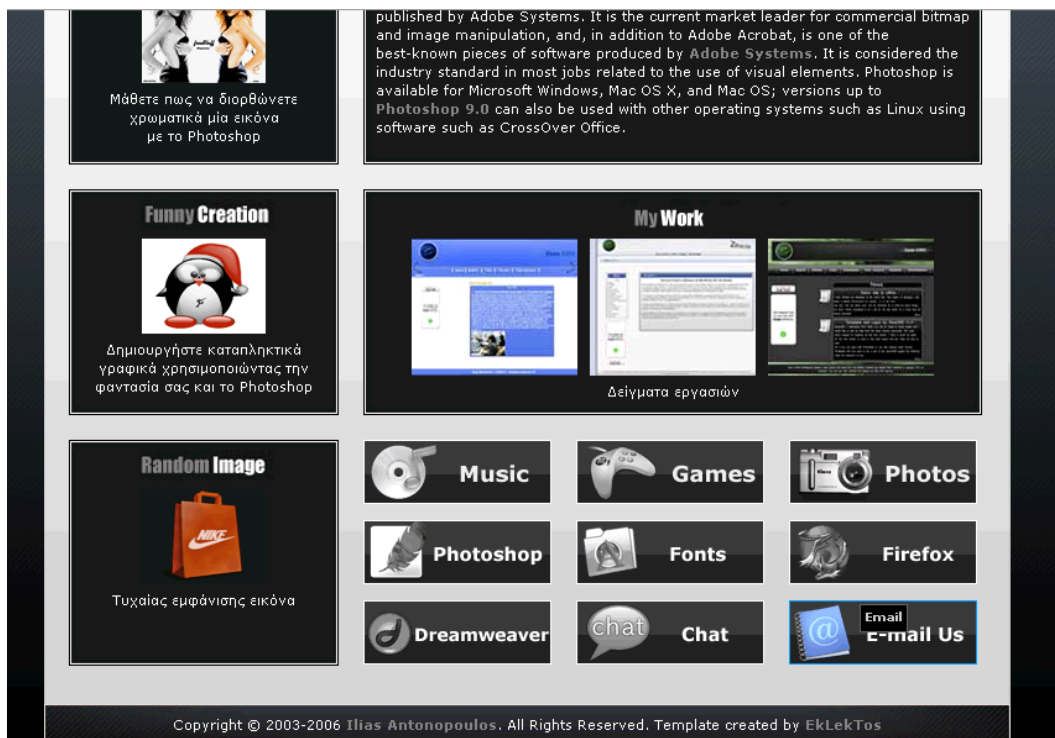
Μάθετε πως να διορθώνετε χρωματικά μία εικόνα με το Photoshop

published by Adobe Systems. It is the current market leader for commercial bitmap and image manipulation, and, in addition to Adobe Acrobat, is one of the best-known pieces of software produced by Adobe Systems. It is considered the industry standard in most jobs related to the use of visual elements. Photoshop is available for Microsoft Windows, Mac OS X, and Mac OS; versions up to Photoshop 9.0 can also be used with other operating systems such as Linux using software such as CrossOver Office.

Funny Creation

Δημιουργήστε καταπληκτικά γραφικά χρησιμοποιώντας την φαντασία σας και το Photoshop

My Work

Δείγματα εργασιών

Random Image

NIKE

Τυχαίας εμφάνισης εικόνα

Music

Games

Photos

Photoshop

Fonts

Firefox

Dreamweaver

chat

Chat

Email

E-mail Us

Copyright © 2003-2006 Ilias Antonopoulos. All Rights Reserved. Template created by EkLekTos